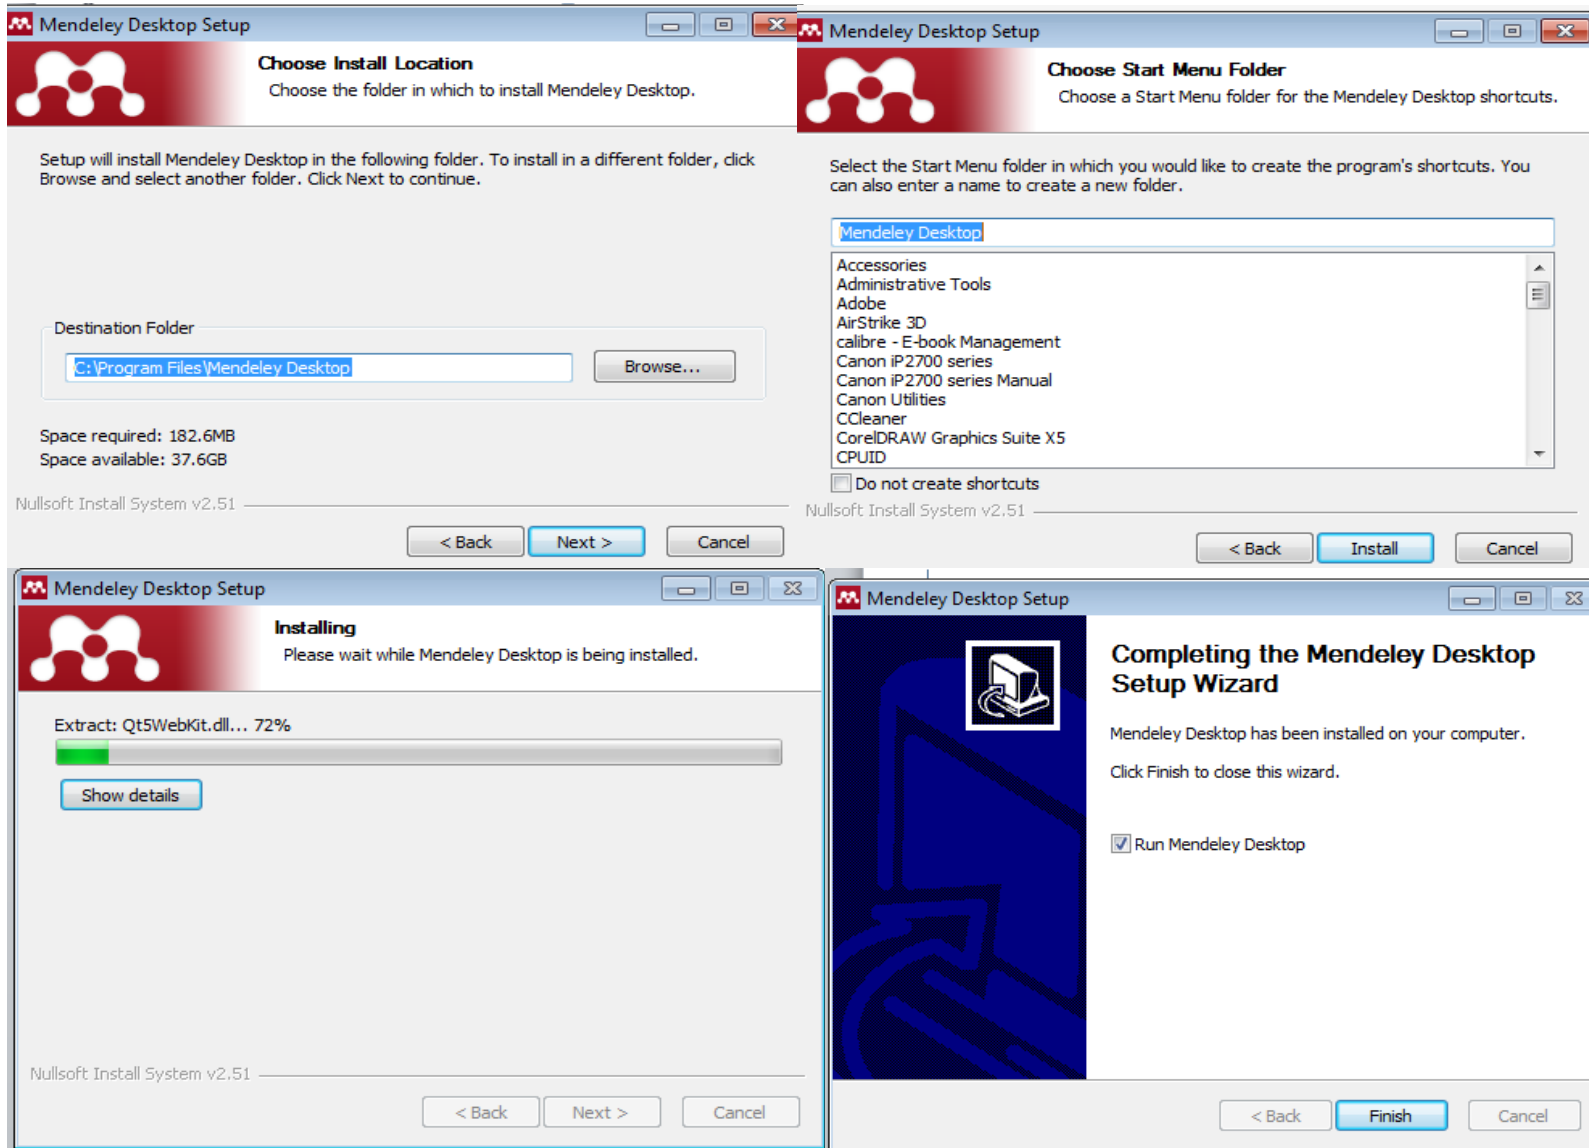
Mendeley Desktop Setup

Choose Install Location
Choose the folder in which to install Mendeley Desktop.

Setup will install Mendeley Desktop in the following folder. To install in a different folder, click Browse and select another folder. Click Next to continue.

Destination Folder
C:\Program Files\Mendeley Desktop
Browse...

Space required: 182.6MB
Space available: 37.6GB

Nullsoft Install System v2.51
< Back
Next >
Cancel

Mendeley Desktop Setup

Choose Start Menu Folder
Choose a Start Menu folder for the Mendeley Desktop shortcuts.

Select the Start Menu folder in which you would like to create the program's shortcuts. You can also enter a name to create a new folder.

Mendeley Desktop
Accessories
Administrative Tools
Adobe
AirStrike 3D
calibre - E-book Management
Canon iP2700 series
Canon iP2700 series Manual
Canon Utilities
CCleaner
CorelDRAW Graphics Suite X5
CPUID
Do not create shortcuts
Nullsoft Install System v2.51
< Back
Install
Cancel

Mendeley Desktop Setup

Installing
Please wait while Mendeley Desktop is being installed.

Extract: Qt5WebKit.dll... 72%
Show details

Nullsoft Install System v2.51
< Back
Next >
Cancel

Mendeley Desktop Setup

Completing the Mendeley Desktop Setup Wizard

Mendeley Desktop has been installed on your computer.

Click Finish to close this wizard.

Run Mendeley Desktop

< Back
Finish
Cancel